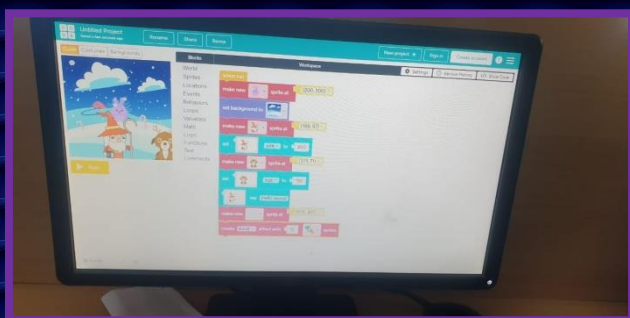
Unblied Project

Rename

Share

Remix

New project

Sign in

Create account

Blocks

Workspace

Settings

World
Sprites
Locations
Events
Behaviors
Loops
Variables
Math
Logic
Functions
Text
Comments

when run

make new sprite at

set background to

make new sprite at

make new sprite at

say

make new sprite at

Run